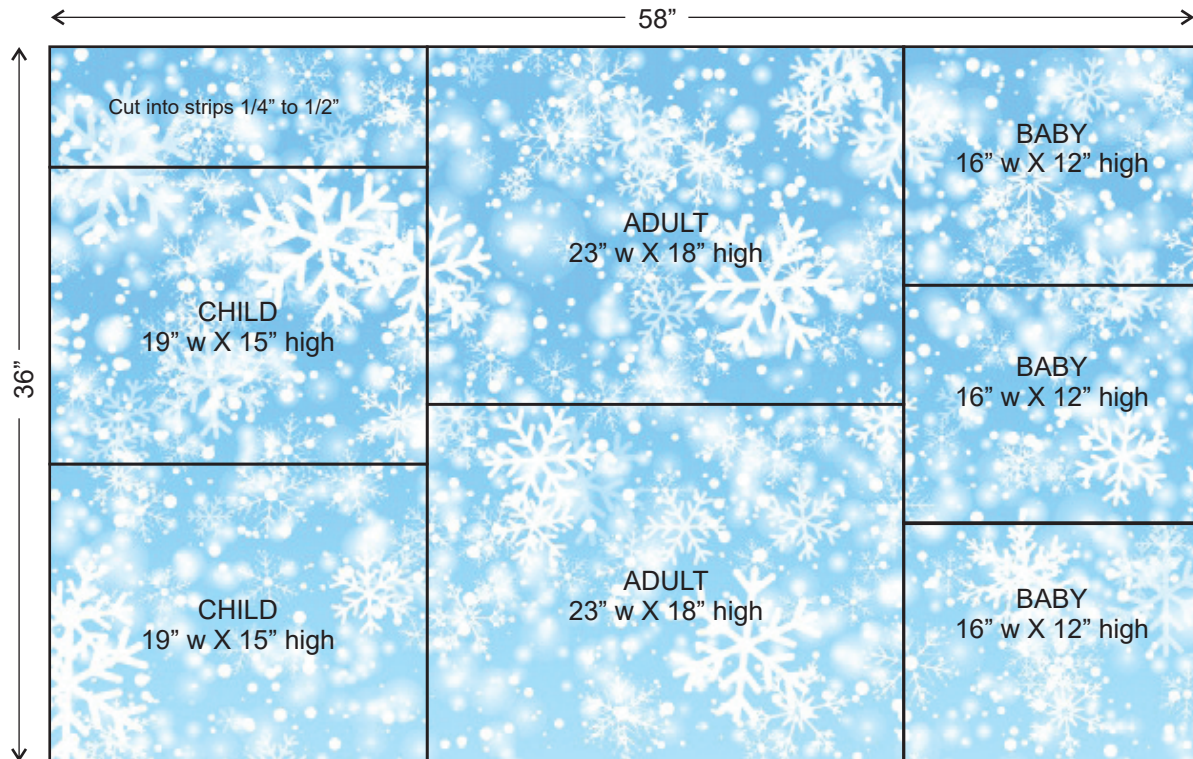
58”

36”

Cut into strips 1/4” to 1/2”

CHILD
19” w X 15” high

CHILD
19” w X 15” high

ADULT
23” w X 18” high

ADULT
23” w X 18” high

BABY
16” w X 12” high

BABY
16” w X 12” high

BABY
16” w X 12” high